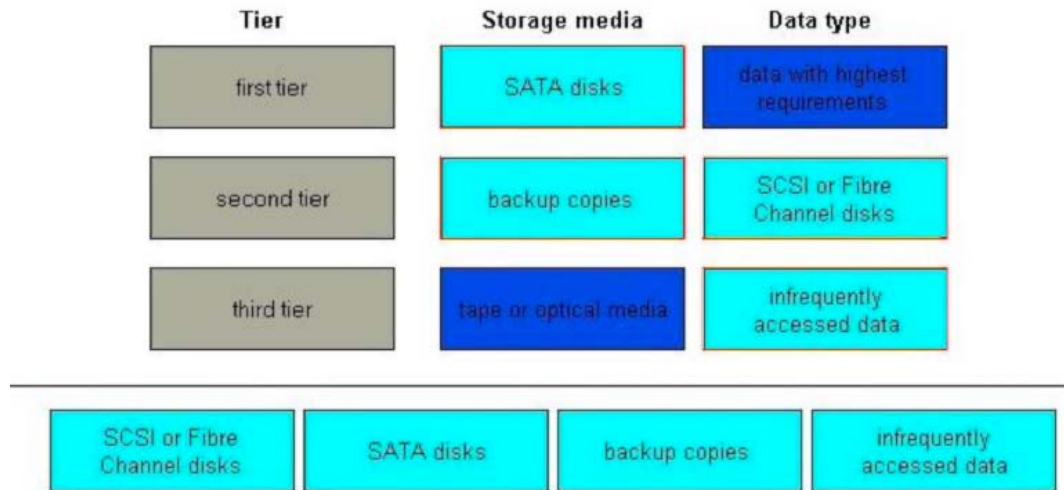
| Tier | Storage media | Data type |
|---|---|---|
| first tier | SATA disks | data with highest requirements |
| second tier | backup copies | SCSI or Fibre Channel disks |
| third tier | tape or optical media | infrequently accessed data |

SCSI or Fibre Channel disks

SATA disks

backup copies

infrequently accessed data